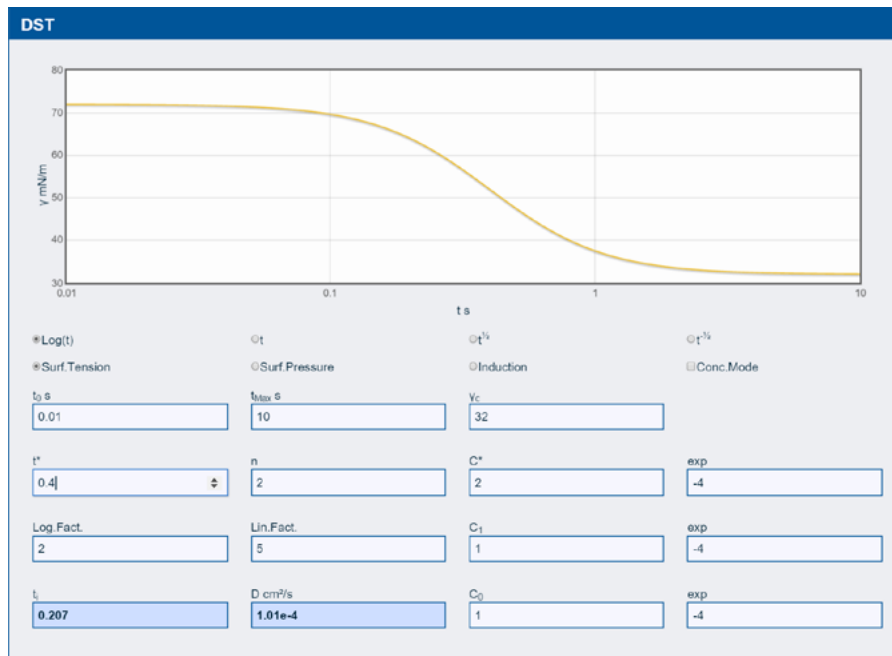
DST

80
70
60
50
40
30
γ mN/m
0.01
0.1
1
10
t s

Log(t)
t
$t^{½}$
$t^{-½}$
Surf.Tension
Surf.Pressure
Induction
Conc.Mode

$t_0$ s
0.01
$t_{Max}$ s
10
$γ_c$
32

t*
0.4
n
2
C*
2
exp
-4

Log.Fact.
2
Lin.Fact.
5
$C_1$
1
exp
-4

$t_i$
0.207
D cm²/s
1.01e-4
$C_0$
1
exp
-4